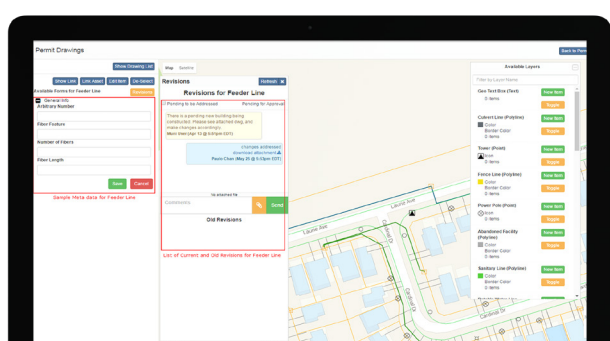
Permit Drawings

Show Drawing List

Back to Permit

Show Line Link Asset List Item Un-Select

Available Forms for Feeder Line

Remove

General Info

Arbitrary Number

Fiber Feature

Number of Fibers

Fiber Length

Save Cancel

Sample Meta data for Feeder Line

Map Satellite

Revisions

Revisions for Feeder Line

Pending to be Addressed

Pending for Approval

There is a pending new building being constructed. Please see attached dwg, and make changes accordingly.

Mark Wein (Apr 13 @ 6:07pm CDT)

Changes addressed download attachment

Paolo Chan (May 25 @ 5:53pm CDT)

Comments

Send

Old Revisions

List of Current and Old Revisions for Feeder Line

Available Layers

Filter by Layer Name

Geo Text Box (Text)

New Item

0 items

Toggle

Culvert Line (Polyline)

Color

Border Color

0 items

New Item

Toggle

Tower (Point)

Icon

0 items

New Item

Toggle

Fence Line (Polyline)

Color

Border Color

0 items

New Item

Toggle

Power Pole (Point)

Icon

0 items

New Item

Toggle

Abandoned Facility (Polyline)

0 items

New Item

Toggle

Sanitary Line (Polyline)

Color

Border Color

0 items

New Item

Toggle

Laurie Ave

Laurie Ave